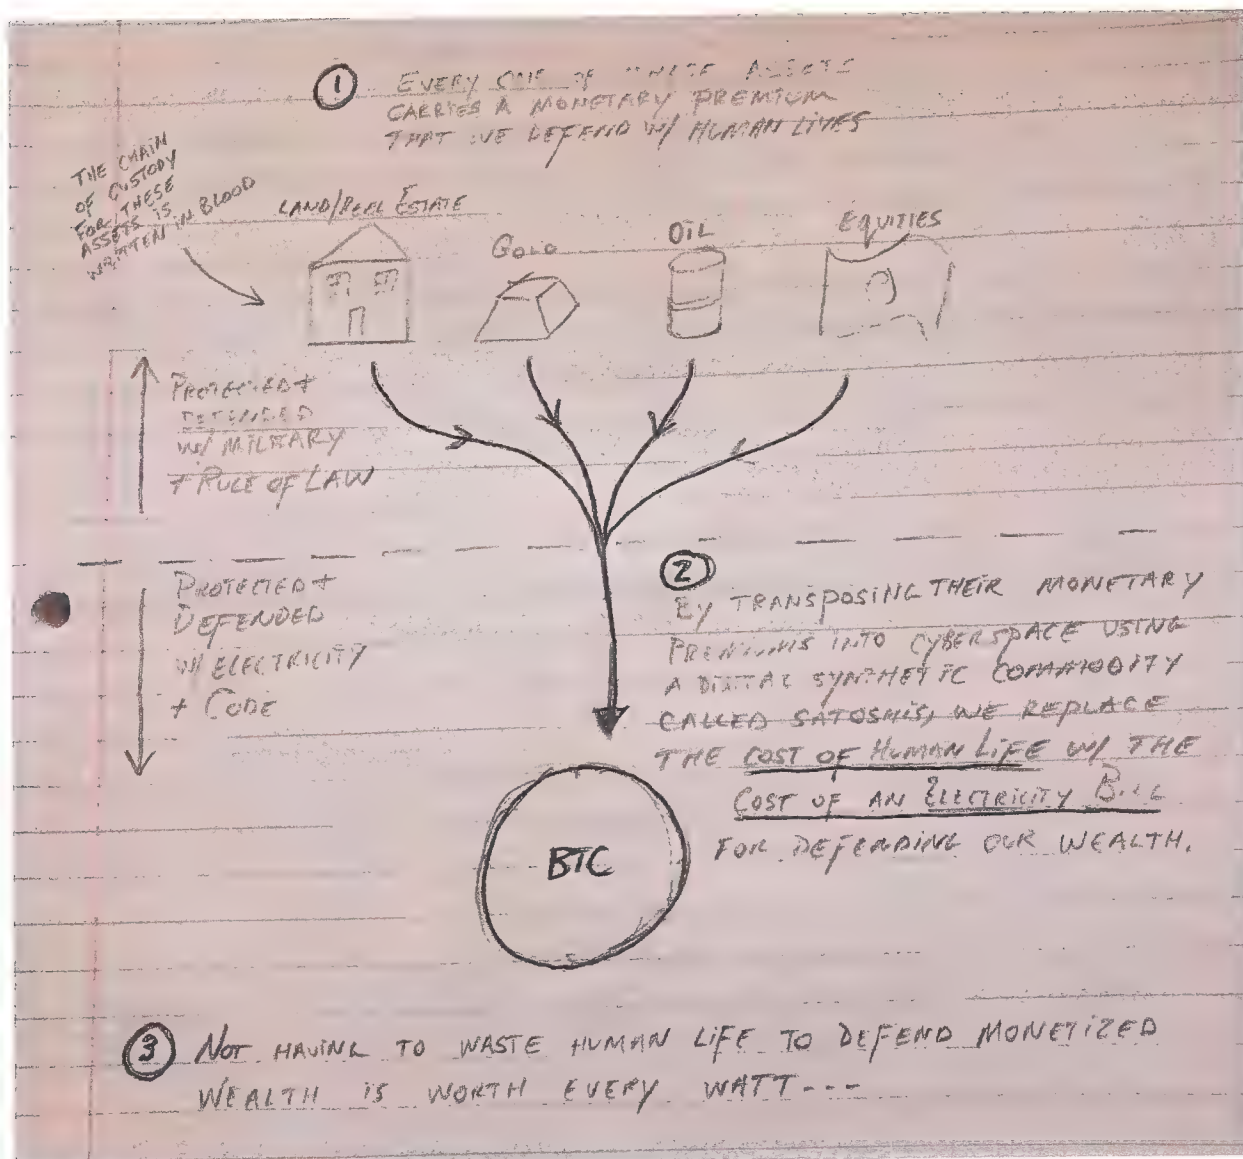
① EVERY ONE OF THESE ASSETS CARRIES A MONETARY PREMIUM THAT WE DEFEND W/ HUMAN LIVES

THE CHAIN OF CUSTODY FOR THESE ASSETS IS WRITTEN IN BLOOD

LAND/REAL ESTATE

GOLD

OIL

EQUITIES

PROTECTED + DEFENDED W/ MILITARY + RULE OF LAW

PROTECTED + DEFENDED W/ ELECTRICITY + CODE

② BY TRANSPOSING THEIR MONETARY PREMIUMS INTO CYBERSPACE USING A DIGITAL SYNTHETIC COMMODITY CALLED SATOSHIS, WE REPLACE THE COST OF HUMAN LIFE W/ THE COST OF AN ELECTRICITY BILL FOR DEFENDING OUR WEALTH.

BTC

③ NOT HAVING TO WASTE HUMAN LIFE TO DEFEND MONETIZED WEALTH IS WORTH EVERY WATT---